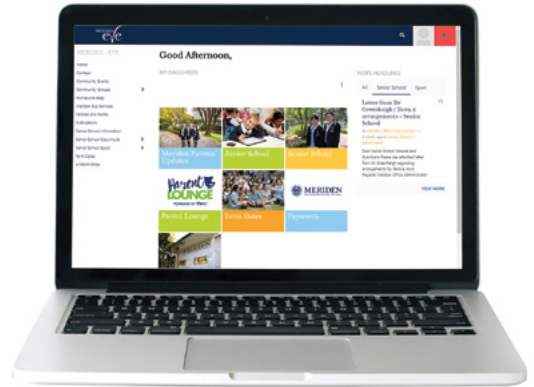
eye

MERIDIEN - EYE

Home

Good Afternoon,

MY DAUGHTERS

NEWS HEADLINES

All Senior School Sport

Letter from Dr Greenhalgh | Term 4 arrangements - Senior School

VIEW MORE

Meriden Parents Updates

Junior School

Senior School

Parent LOUNGE

MERIDEN

Parent Lounge

Term Dates

Payments